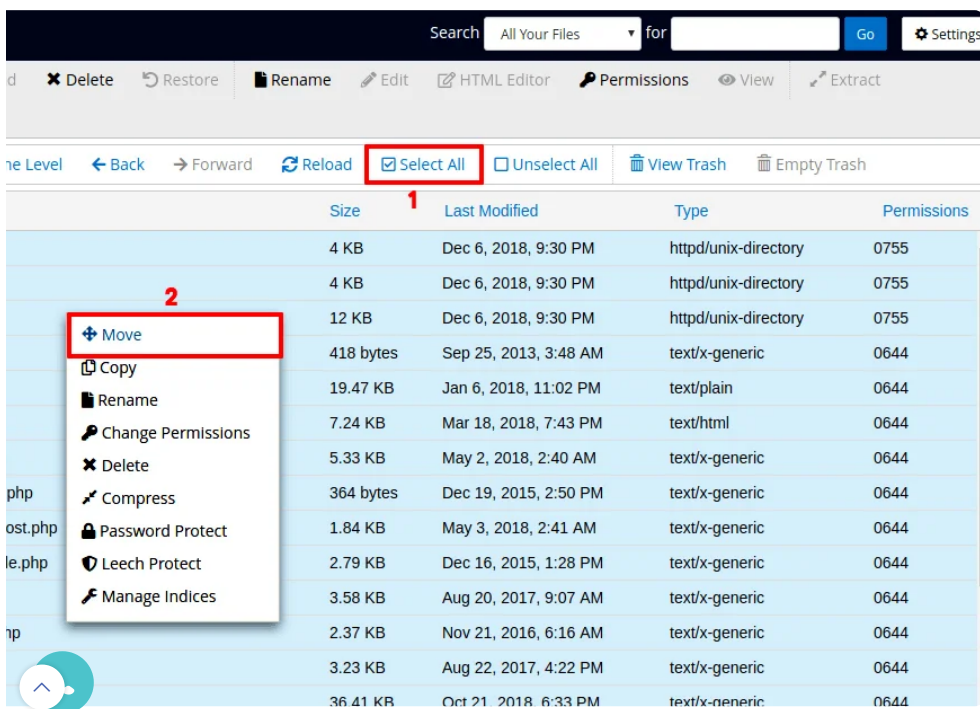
Search All Your Files for Go Settings

d Delete Restore Rename Edit HTML Editor Permissions View Extract

ne Level Back Forward Reload Select All Unselect All View Trash Empty Trash

1

| | Size | Last Modified | Type | Permissions |
|---|---|---|---|---|
| | 4 KB | Dec 6, 2018, 9:30 PM | httpd/unix-directory | 0755 |
| | 4 KB | Dec 6, 2018, 9:30 PM | httpd/unix-directory | 0755 |
| | 12 KB | Dec 6, 2018, 9:30 PM | httpd/unix-directory | 0755 |
| | 418 bytes | Sep 25, 2013, 3:48 AM | text/x-generic | 0644 |
| | 19.47 KB | Jan 6, 2018, 11:02 PM | text/plain | 0644 |
| | 7.24 KB | Mar 18, 2018, 7:43 PM | text/html | 0644 |
| | 5.33 KB | May 2, 2018, 2:40 AM | text/x-generic | 0644 |
| php | 364 bytes | Dec 19, 2015, 2:50 PM | text/x-generic | 0644 |
| ost.php | 1.84 KB | May 3, 2018, 2:41 AM | text/x-generic | 0644 |
| le.php | 2.79 KB | Dec 16, 2015, 1:28 PM | text/x-generic | 0644 |
| | 3.58 KB | Aug 20, 2017, 9:07 AM | text/x-generic | 0644 |
| np | 2.37 KB | Nov 21, 2016, 6:16 AM | text/x-generic | 0644 |
| | 3.23 KB | Aug 22, 2017, 4:22 PM | text/x-generic | 0644 |
| | 36.41 KB | Oct 21, 2018, 6:33 PM | text/x-generic | 0644 |

2

Move
Copy
Rename
Change Permissions
Delete
Compress
Password Protect
Leech Protect
Manage Indices